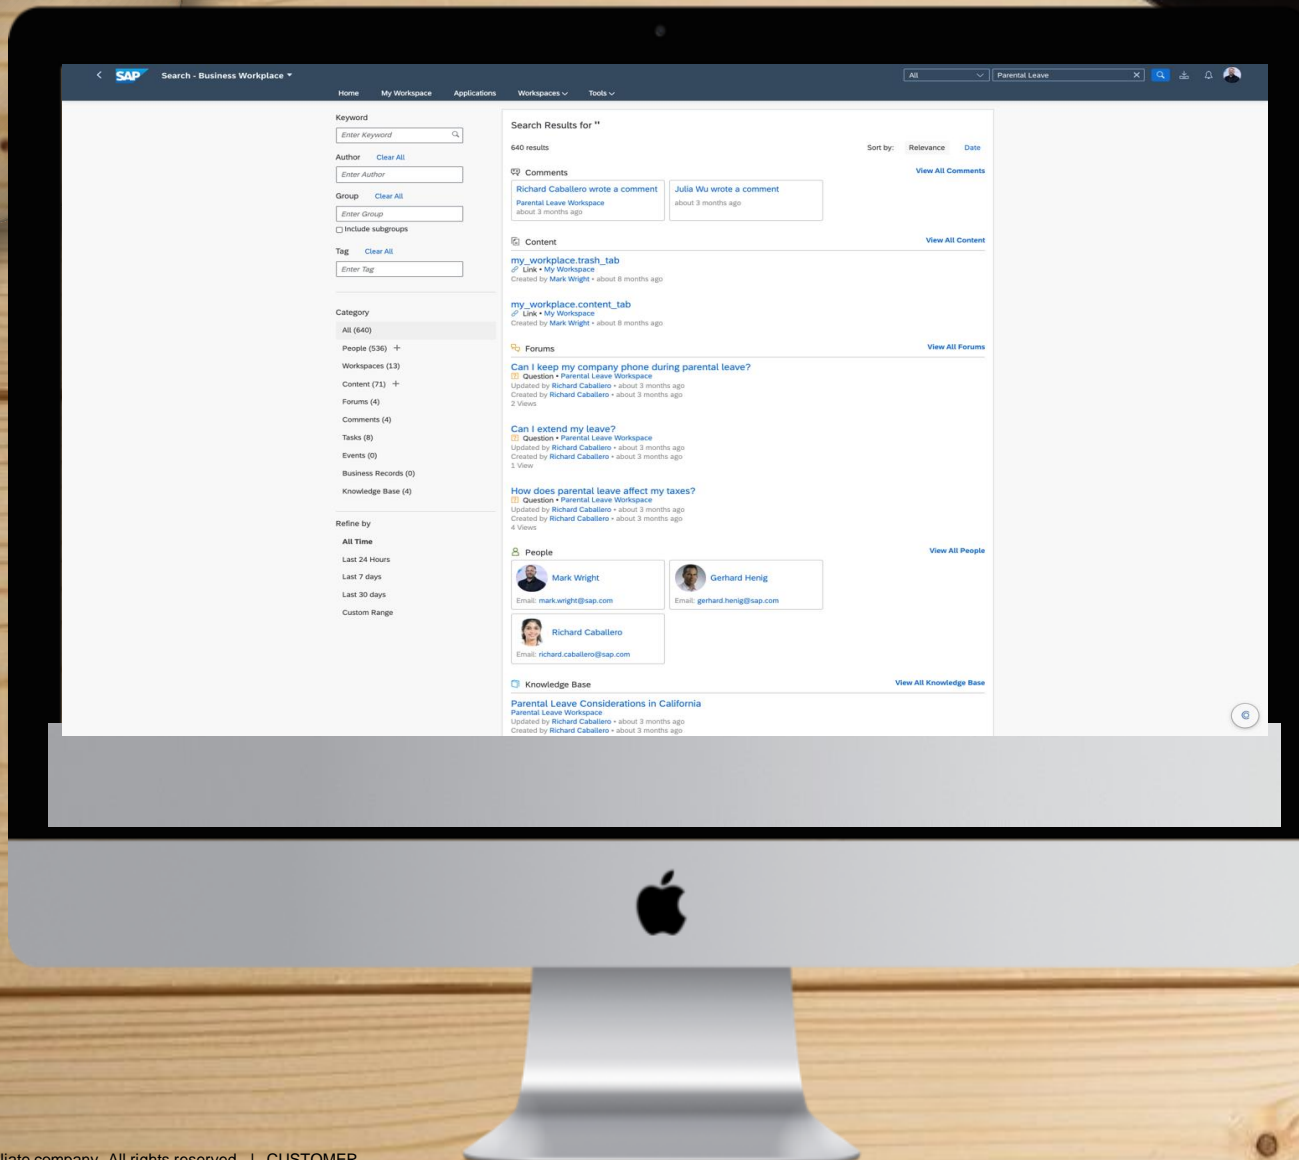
SAP Search - Business Workplace

All | Parental Leave

Home My Workspace Applications Workspaces Tools

Keyword
Enter Keyword

Author Clear All
Enter Author

Group Clear All
Enter Group
Include subgroups

Tag Clear All
Enter Tag

Category
All (640)
People (536) +
Workspaces (13)
Content (71) +
Forums (4)
Comments (4)
Tasks (8)
Events (0)
Business Records (0)
Knowledge Base (4)

Refine by
All Time
Last 24 Hours
Last 7 days
Last 30 days
Custom Range

Search Results for ''

640 results

Sort by: Relevance Date

Comments View All Comments

Richard Caballero wrote a comment
Parental Leave Workspace
about 3 months ago

Julia Wu wrote a comment
about 3 months ago

Content View All Content

my_workplace.trash_tab
Link • My Workspace
Created by Mark Wright • about 8 months ago

my_workplace.content_tab
Link • My Workspace
Created by Mark Wright • about 8 months ago

Forums View All Forums

Can I keep my company phone during parental leave?
Question • Parental Leave Workspace
Updated by Richard Caballero • about 3 months ago
Created by Richard Caballero • about 3 months ago
2 Views

Can I extend my leave?
Question • Parental Leave Workspace
Updated by Richard Caballero • about 3 months ago
Created by Richard Caballero • about 3 months ago
1 View

How does parental leave affect my taxes?
Question • Parental Leave Workspace
Updated by Richard Caballero • about 3 months ago
Created by Richard Caballero • about 3 months ago
4 Views

People View All People

Mark Wright
Email: mark.wright@sap.com

Gerhard Henig
Email: gerhard.henig@sap.com

Richard Caballero
Email: richard.caballero@sap.com

Knowledge Base View All Knowledge Base

Parental Leave Considerations in California
Parental Leave Workspace
Updated by Richard Caballero • about 3 months ago
Created by Richard Caballero • about 3 months ago

liate company. All rights reserved. | CUSTOMER